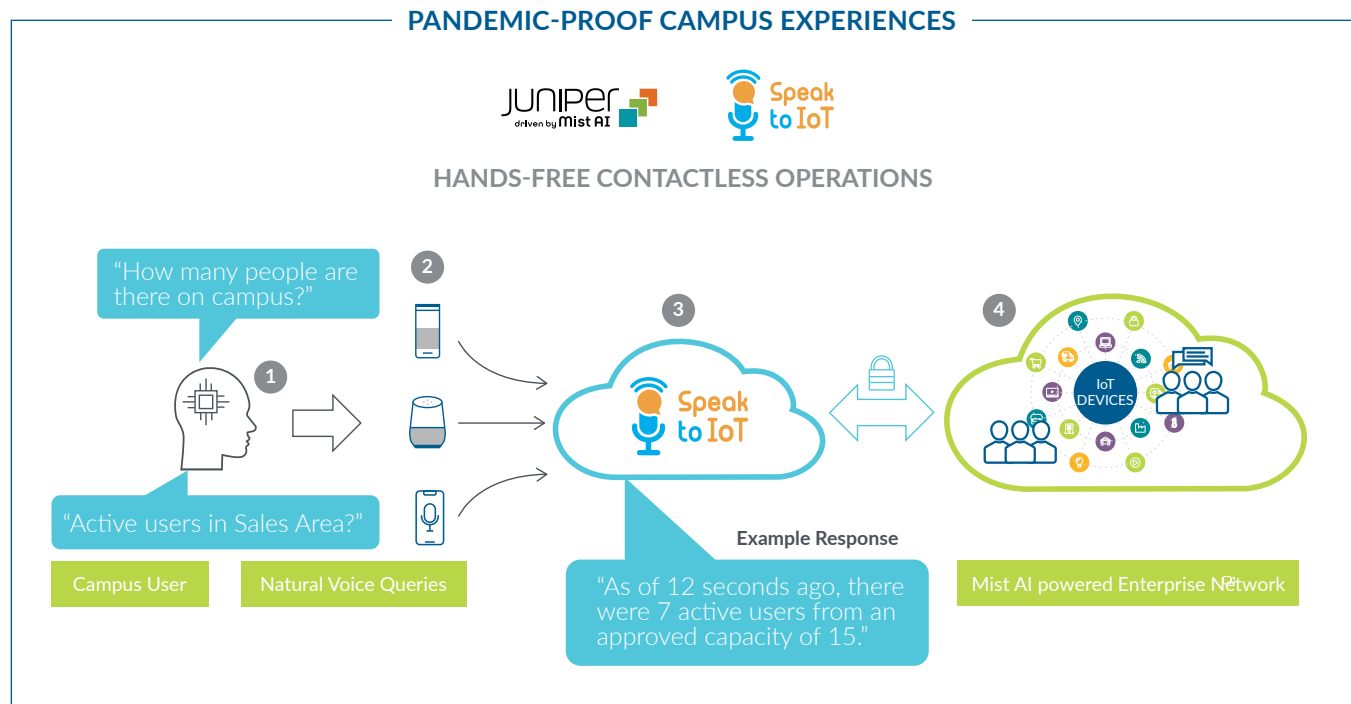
PANDEMIC-PROOF CAMPUS EXPERIENCES

JUNIPER
driven by Mist AI

Speak to IoT

HANDS-FREE CONTACTLESS OPERATIONS

"How many people are there on campus?"

1

"Active users in Sales Area?"

Campus User

2

Natural Voice Queries

3

Speak to IoT

Example Response

"As of 12 seconds ago, there were 7 active users from an approved capacity of 15."

4

IoT DEVICES

Mist AI powered Enterprise Network